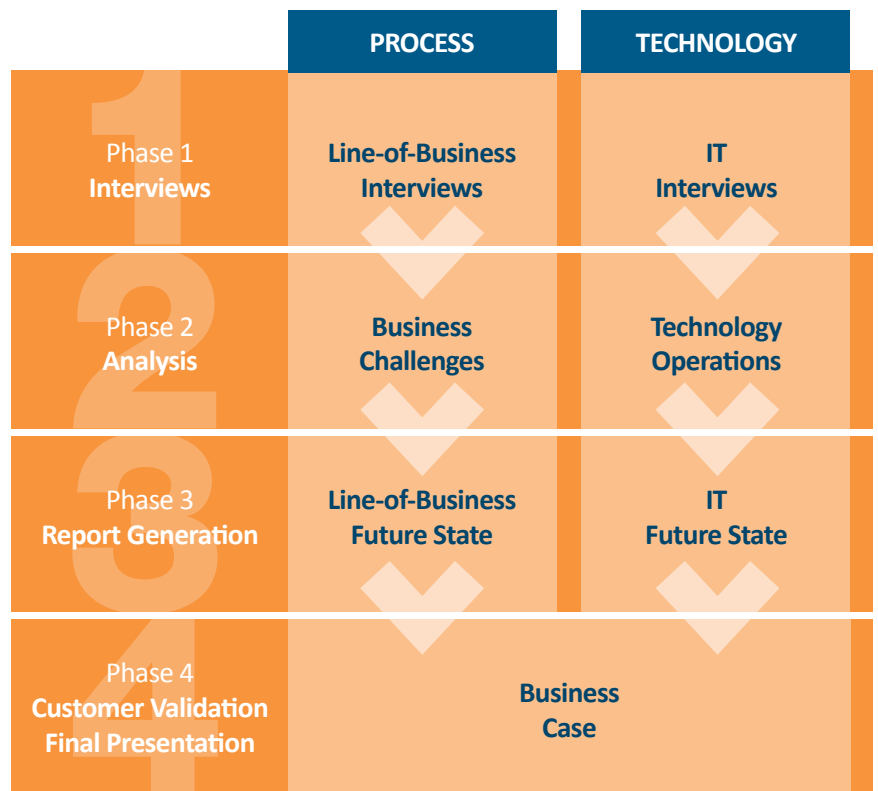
| | PROCESS | TECHNOLOGY |
|---|---|---|
| Phase 1 Interviews | Line-of-Business Interviews | IT Interviews |
| Phase 2 Analysis | Business Challenges | Technology Operations |
| Phase 3 Report Generation | Line-of-Business Future State | IT Future State |
| Phase 4 Customer Validation Final Presentation | Business Case | |